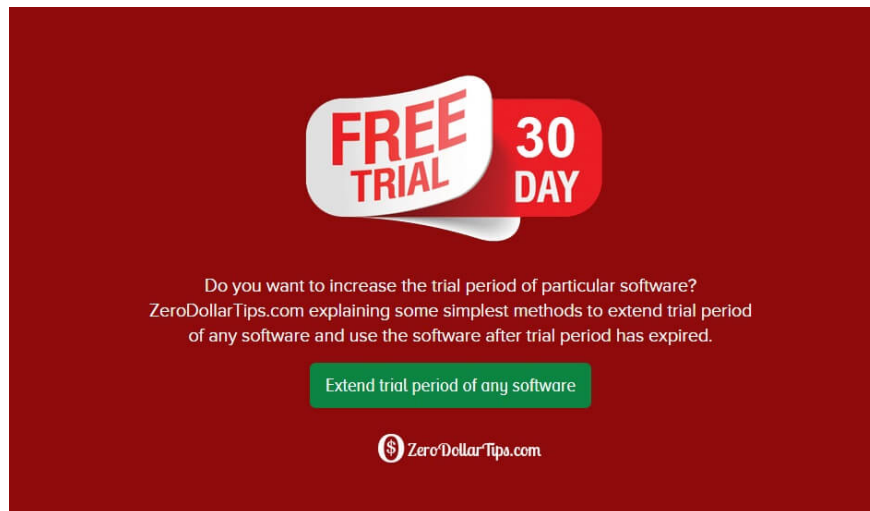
FREE TRIAL 30 DAY

Do you want to increase the trial period of particular software? ZeroDollarTips.com explaining some simplest methods to extend trial period of any software and use the software after trial period has expired.

Extend trial period of any software

ZeroDollarTips.com